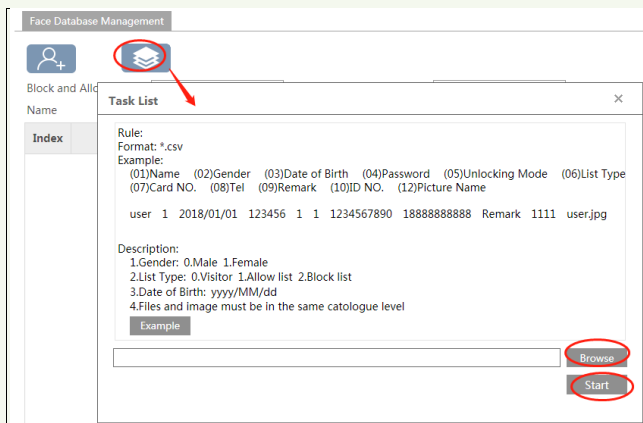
Face Database Management

Block and Allo

Name

Index

Task List

×

Rule:
Format: *.csv
Example:
(01)Name (02)Gender (03)Date of Birth (04)Password (05)Unlocking Mode (06)List Type
(07)Card NO. (08)Tel (09)Remark (10)ID NO. (12)Picture Name

user 1 2018/01/01 123456 1 1 1234567890 18888888888 Remark 1111 user.jpg

Description:
1.Gender: 0.Male 1.Female
2.List Type: 0.Visitor 1.Allow list 2.Block list
3.Date of Birth: yyyy/MM/dd
4.Files and image must be in the same catologue level

Example

Browse

Start